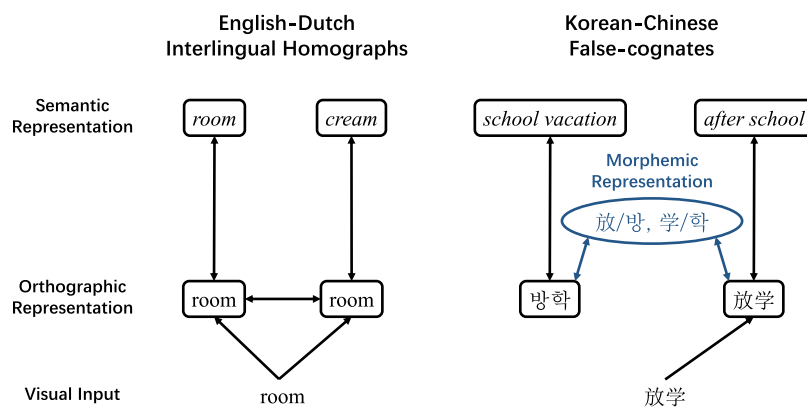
English-Dutch
Interlingual Homographs

Korean-Chinese
False-cognates

Semantic
Representation

*room*

*cream*

*school vacation*

*after school*

Morphemic
Representation

放/방, 学/학

Orthographic
Representation

room

room

방학

放学

Visual Input

room

放学